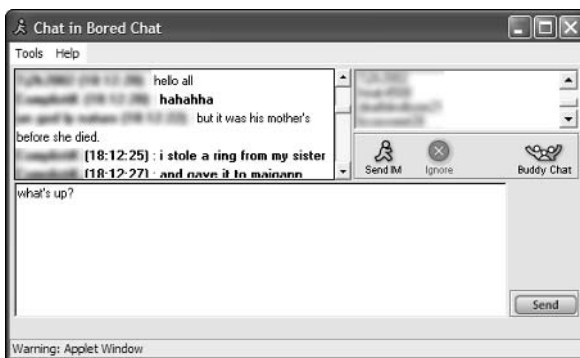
Chat in Bored Chat

Tools Help

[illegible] hello all
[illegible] hahahha
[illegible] but it was his mother's before she died.
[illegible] (18:12:25) : i stole a ring from my sister
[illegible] (18:12:27) : and gave it to maigann

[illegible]

Send IM Ignore Buddy Chat

what's up?

Send

Warning: Applet Window